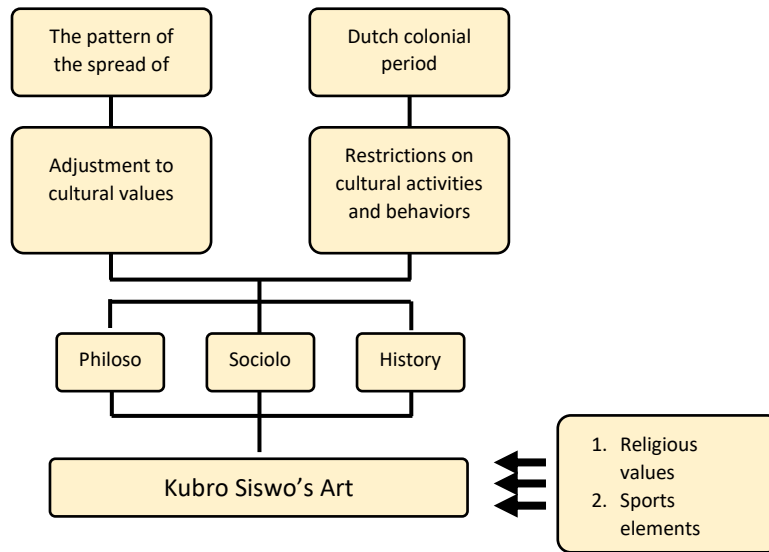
The pattern of the spread of

Dutch colonial period

Adjustment to cultural values

Restrictions on cultural activities and behaviors

Philoso

Sociolo

History

Kubro Siswo's Art

1. Religious values
2. Sports elements